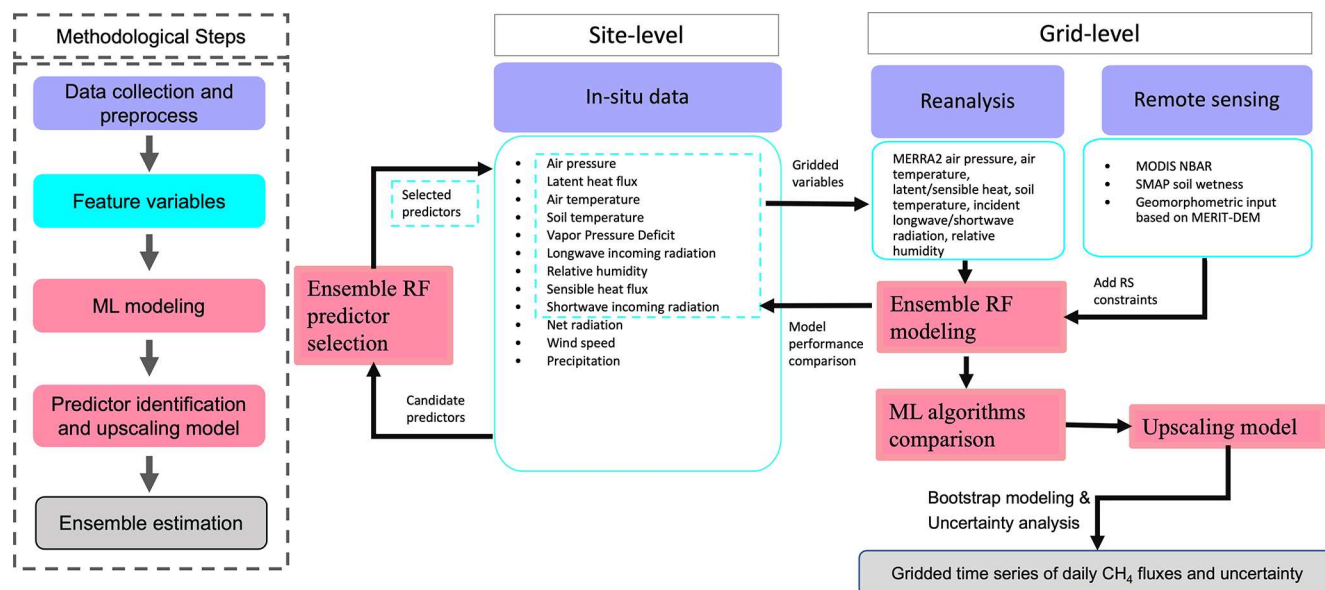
Methodological Steps

Data collection and preprocess

Feature variables

ML modeling

Predictor identification and upscaling model

Ensemble estimation

Site-level

In-situ data

- Air pressure
- Latent heat flux
- Air temperature
- Soil temperature
- Vapor Pressure Deficit
- Longwave incoming radiation
- Relative humidity
- Sensible heat flux
- Shortwave incoming radiation
- Net radiation
- Wind speed
- Precipitation

Selected predictors

Ensemble RF predictor selection

Candidate predictors

Gridded variables

Model performance comparison

Grid-level

Reanalysis

Remote sensing

MERRA2 air pressure, air temperature, latent/sensible heat, soil temperature, incident longwave/shortwave radiation, relative humidity

- MODIS NBAR
- SMAP soil wetness
- Geomorphometric input based on MERIT-DEM

Add RS constraints

Ensemble RF modeling

ML algorithms comparison

Upscaling model

Bootstrap modeling & Uncertainty analysis

Gridded time series of daily $CH_4$ fluxes and uncertainty